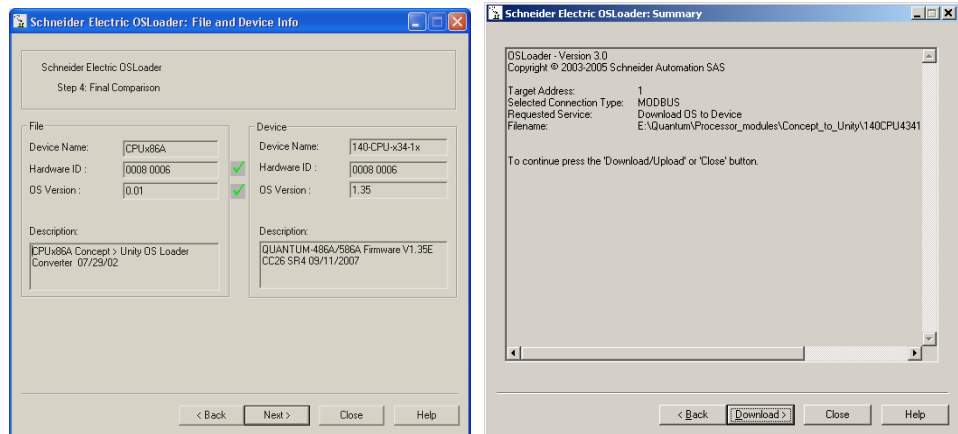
Schneider Electric OSLoader: File and Device Info

Schneider Electric OSLoader

Step 4: Final Comparison

File

Device Name: CPUx86A

Hardware ID : 0008 0006

OS Version : 0.01

Description:

CPUx86A Concept > Unity OS Loader Converter 07/29/02

Device

Device Name: 140-CPU-x34-1x

Hardware ID : 0008 0006

OS Version : 1.35

Description:

QUANTUM-486A/586A Firmware V1.35E CC26 SR4 09/11/2007

< Back Next > Close Help

Schneider Electric OSLoader: Summary

OSLoader - Version 3.0
Copyright © 2003-2005 Schneider Automation SAS

| | |
|---|---|
| Target Address: | 1 |
| Selected Connection Type: | MODBUS |
| Requested Service: | Download OS to Device |
| Filename: | E:\Quantum\Processor_modules\Concept_to_Unity\140CPU4341 |

To continue press the 'Download/Upload' or 'Close' button.

< Back Download > Close Help